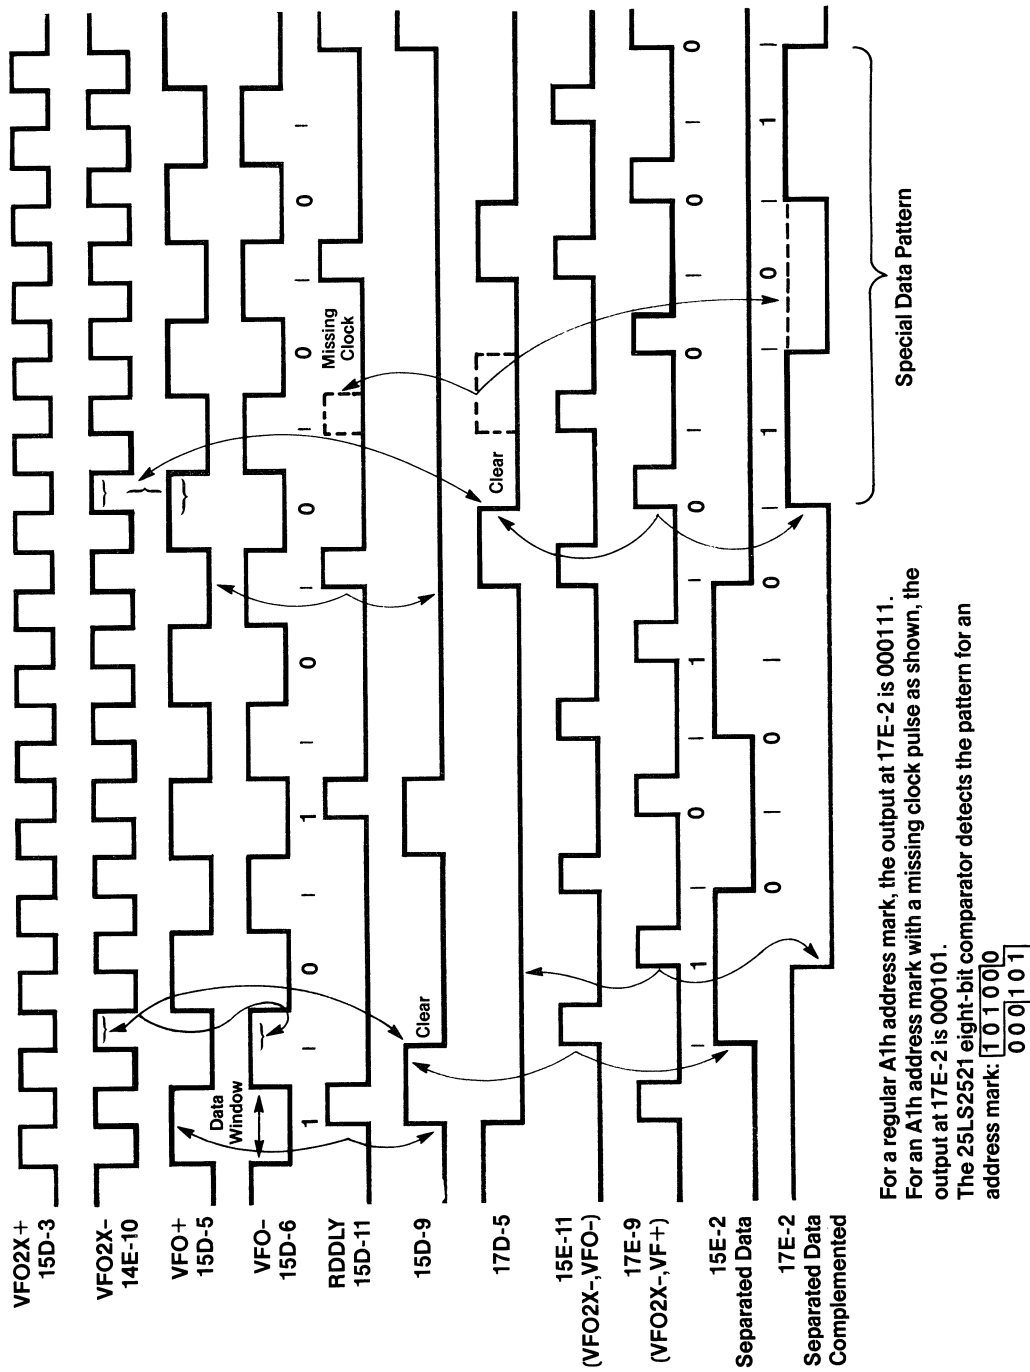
VFO2X+
15D-3

VFO2X-
14E-10

VFO+
15D-5

VFO-
15D-6

RDDLY
15D-11

15D-9

17D-5

15E-11
(VFO2X-,VFO-)

17E-9
(VFO2X-,VF+)

15E-2
Separated Data

17E-2
Separated Data
Complemented

Data Window

Clear

Clear

Missing Clock

1 | 0 | 1 | 0 | 1 | 0 | 0 | 0 | 1 | 0 | 1 | 0 | 0 | 0 | 1 | 0

0 | 1 | 0 | 1 | 0 | 1 | 1 | 1 | 0 | 1 | 0 | 1 | 1 | 1 | 0 | 1

Special Data Pattern

For a regular A1h address mark, the output at 17E-2 is 000111.
For an A1h address mark with a missing clock pulse as shown, the output at 17E-2 is 000101.
The 25LS2521 eight-bit comparator detects the pattern for an address mark: 1 0 1 0 0 0
0 0 0 1 0 1